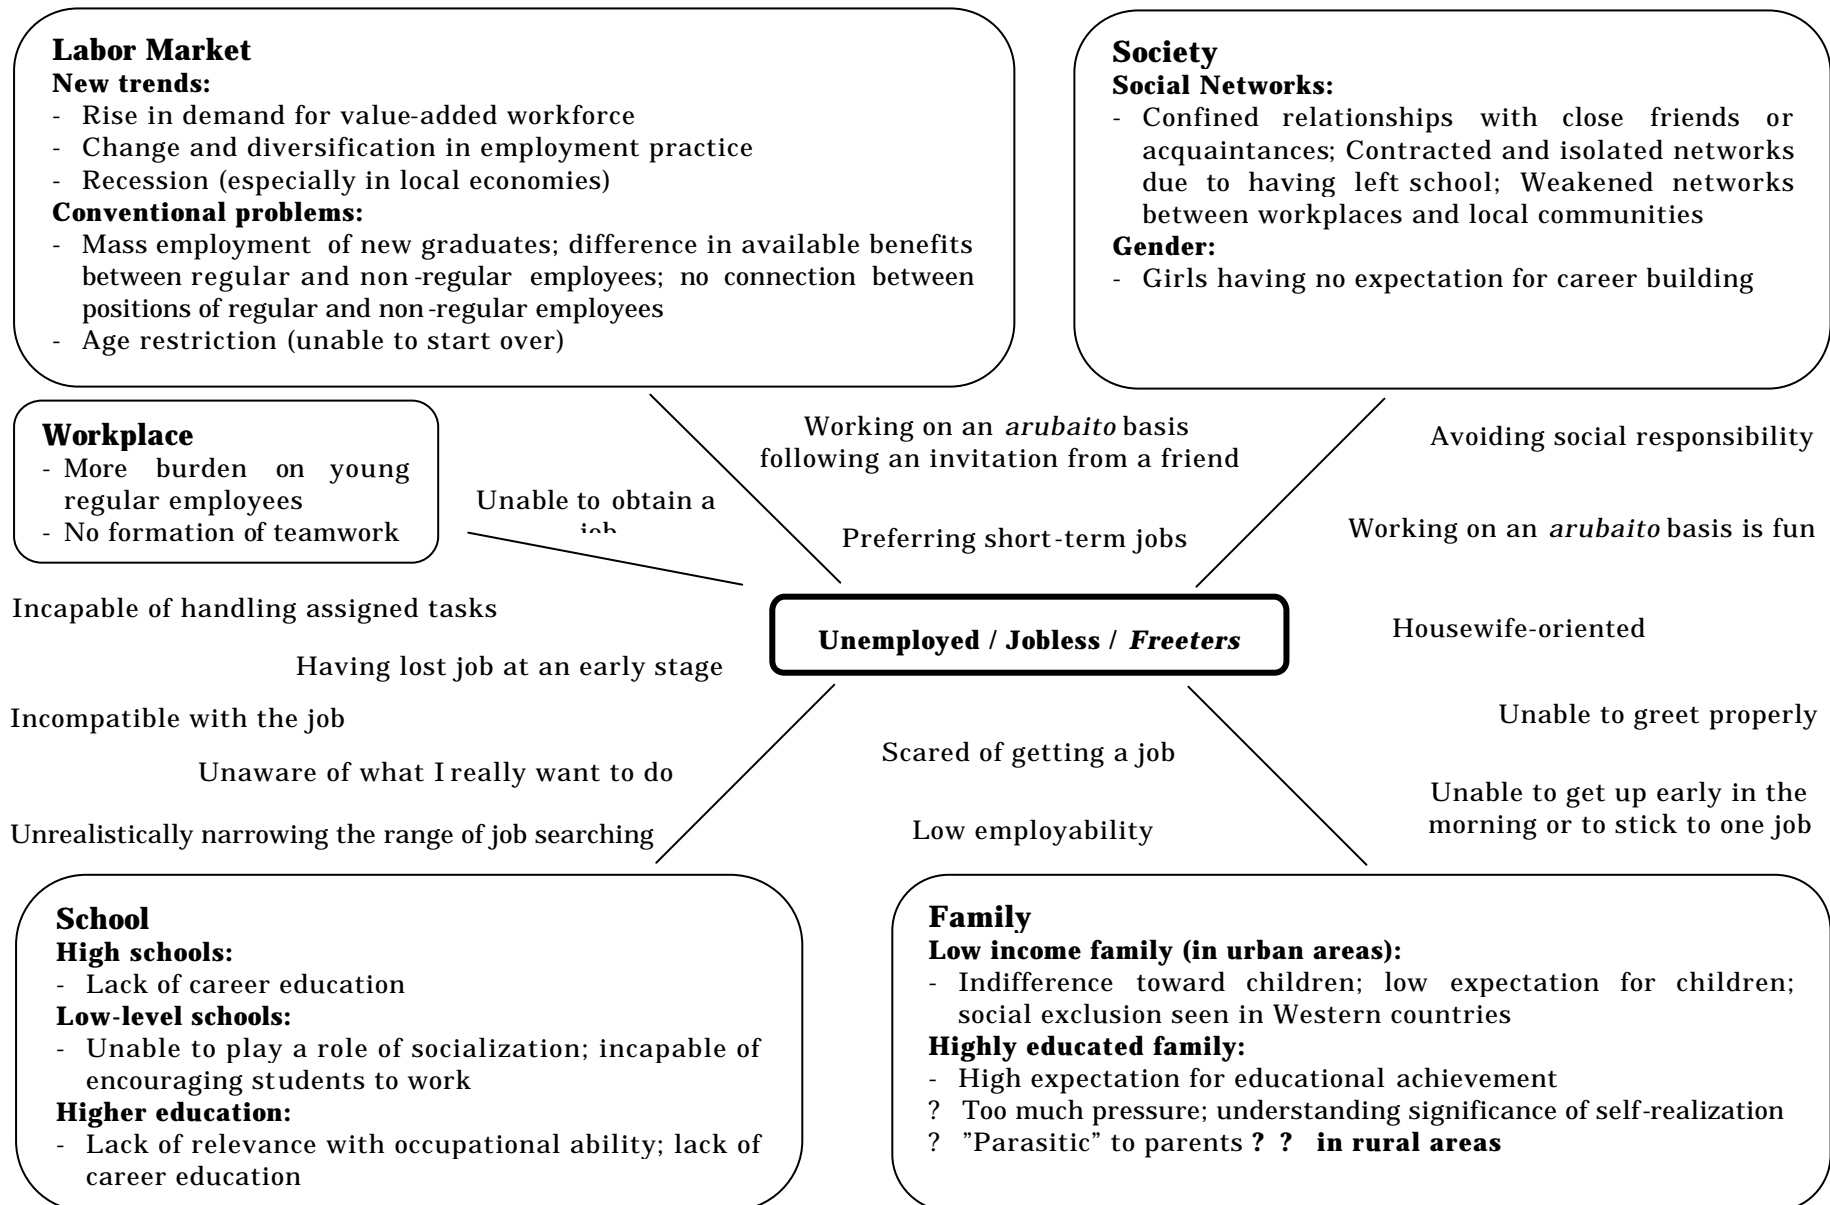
**Labor Market**
**New trends:**
- Rise in demand for value-added workforce
- Change and diversification in employment practice
- Recession (especially in local economies)
**Conventional problems:**
- Mass employment of new graduates; difference in available benefits between regular and non-regular employees; no connection between positions of regular and non-regular employees
- Age restriction (unable to start over)

**Society**
**Social Networks:**
- Confined relationships with close friends or acquaintances; Contracted and isolated networks due to having left school; Weakened networks between workplaces and local communities
**Gender:**
- Girls having no expectation for career building

**Workplace**
- More burden on young regular employees
- No formation of teamwork

Unable to obtain a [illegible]

Working on an *arubaito* basis following an invitation from a friend

Preferring short-term jobs

Avoiding social responsibility

Working on an *arubaito* basis is fun

Incapable of handling assigned tasks

Having lost job at an early stage

**Unemployed / Jobless / *Freeters***

Housewife-oriented

Incompatible with the job

Unable to greet properly

Scared of getting a job

Unaware of what I really want to do

Unable to get up early in the morning or to stick to one job

Unrealistically narrowing the range of job searching

Low employability

**School**
**High schools:**
- Lack of career education
**Low-level schools:**
- Unable to play a role of socialization; incapable of encouraging students to work
**Higher education:**
- Lack of relevance with occupational ability; lack of career education

**Family**
**Low income family (in urban areas):**
- Indifference toward children; low expectation for children; social exclusion seen in Western countries
**Highly educated family:**
- High expectation for educational achievement
? Too much pressure; understanding significance of self-realization
? "Parasitic" to parents **? ? in rural areas**